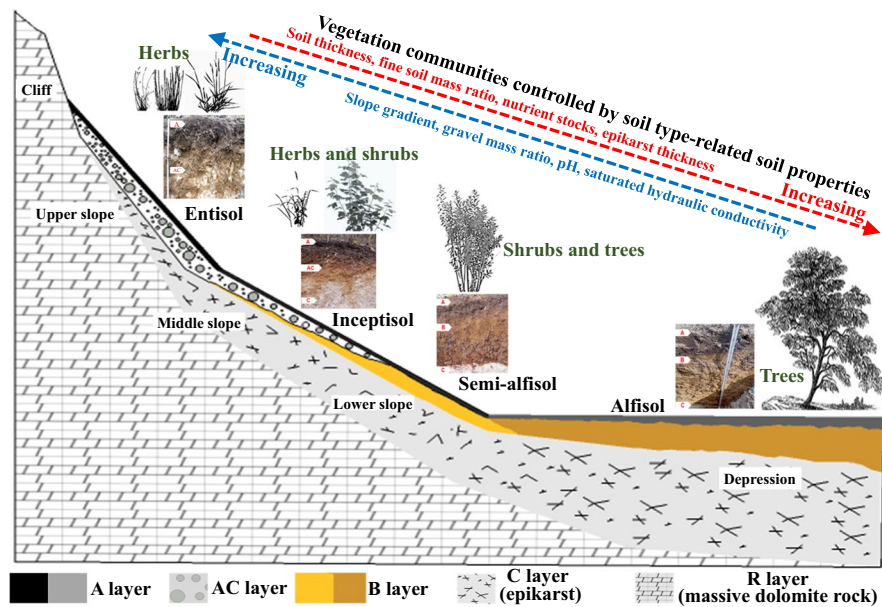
Vegetation communities controlled by soil type-related soil properties

Soil thickness, fine soil mass ratio, nutrient stocks, epikarst thickness

Increasing

Increasing

Slope gradient, gravel mass ratio, pH, saturated hydraulic conductivity

Herbs

Cliff

A

AC

Entisol

Upper slope

Herbs and shrubs

A

AC

C

Inceptisol

Middle slope

Shrubs and trees

A

B

C

Semi-alfisol

Lower slope

A

B

C

Alfisol

Trees

Depression

A layer

AC layer

B layer

C layer (epikarst)

R layer (massive dolomite rock)